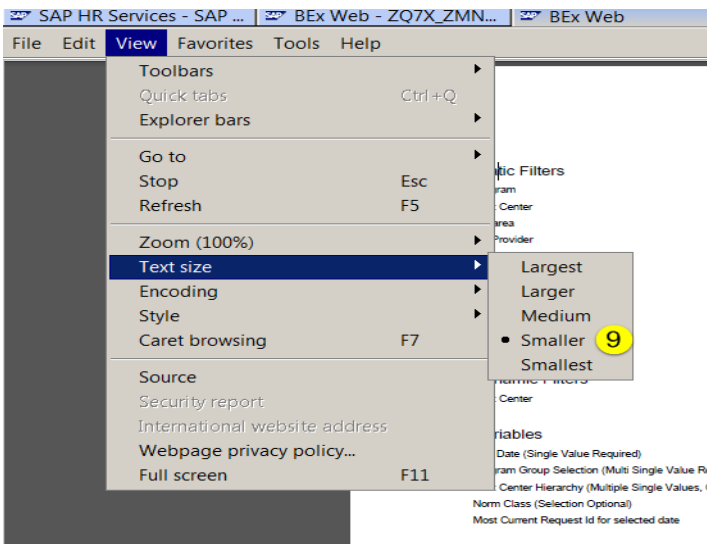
SAP HR Services - SAP ... | BEx Web - ZQ7X_ZMN... | BEx Web

File Edit View Favorites Tools Help

Toolbars
Quick tabs Ctrl+Q
Explorer bars

Go to
Stop Esc
Refresh F5

Zoom (100%)
Text size
Encoding
Style
Caret browsing F7

Source
Security report
International website address
Webpage privacy policy...
Full screen F11

Largest
Larger
Medium
Smaller
Smallest

9

tic Filters
ram
Center
rea
Provider

amic Filters
Center

riables
Date (Single Value Required)
ram Group Selection (Multi Single Value R
Center Hierarchy (Multiple Single Values,
Norm Class (Selection Optional)
Most Current Request Id for selected date